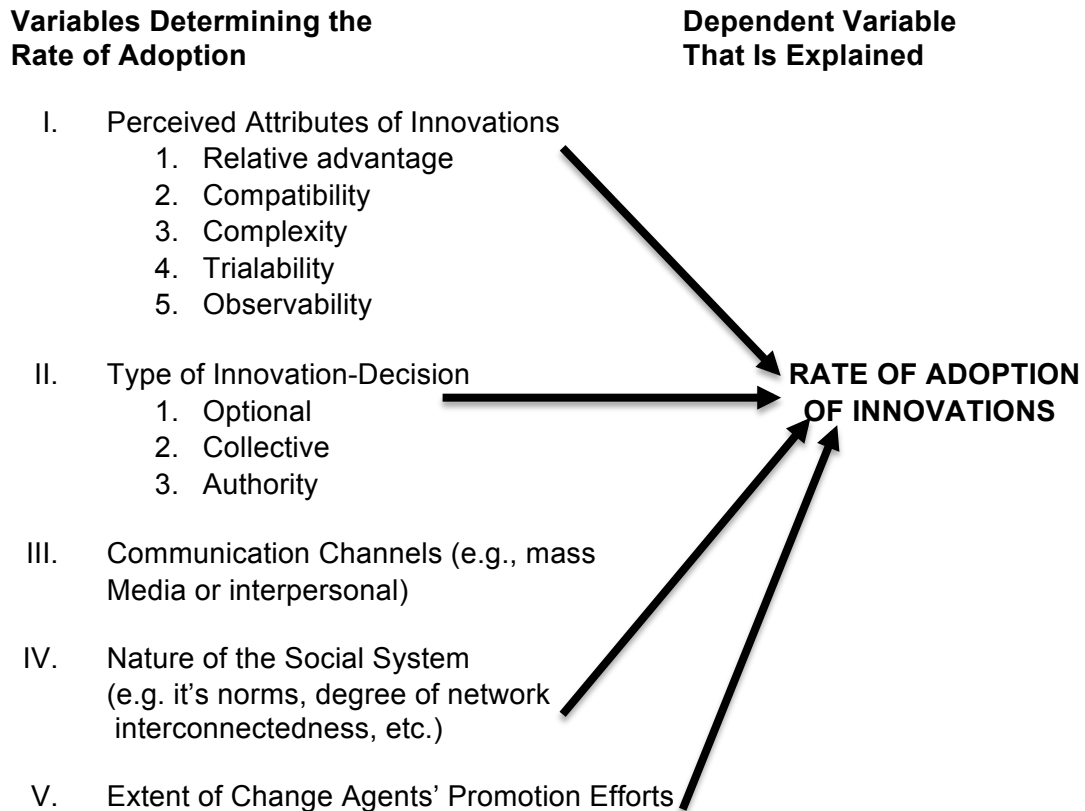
**Variables Determining the Rate of Adoption**

**Dependent Variable That Is Explained**

I. Perceived Attributes of Innovations
1. Relative advantage
2. Compatibility
3. Complexity
4. Trialability
5. Observability

II. Type of Innovation-Decision
1. Optional
2. Collective
3. Authority

III. Communication Channels (e.g., mass Media or interpersonal)

IV. Nature of the Social System (e.g. it's norms, degree of network interconnectedness, etc.)

V. Extent of Change Agents' Promotion Efforts

**RATE OF ADOPTION OF INNOVATIONS**